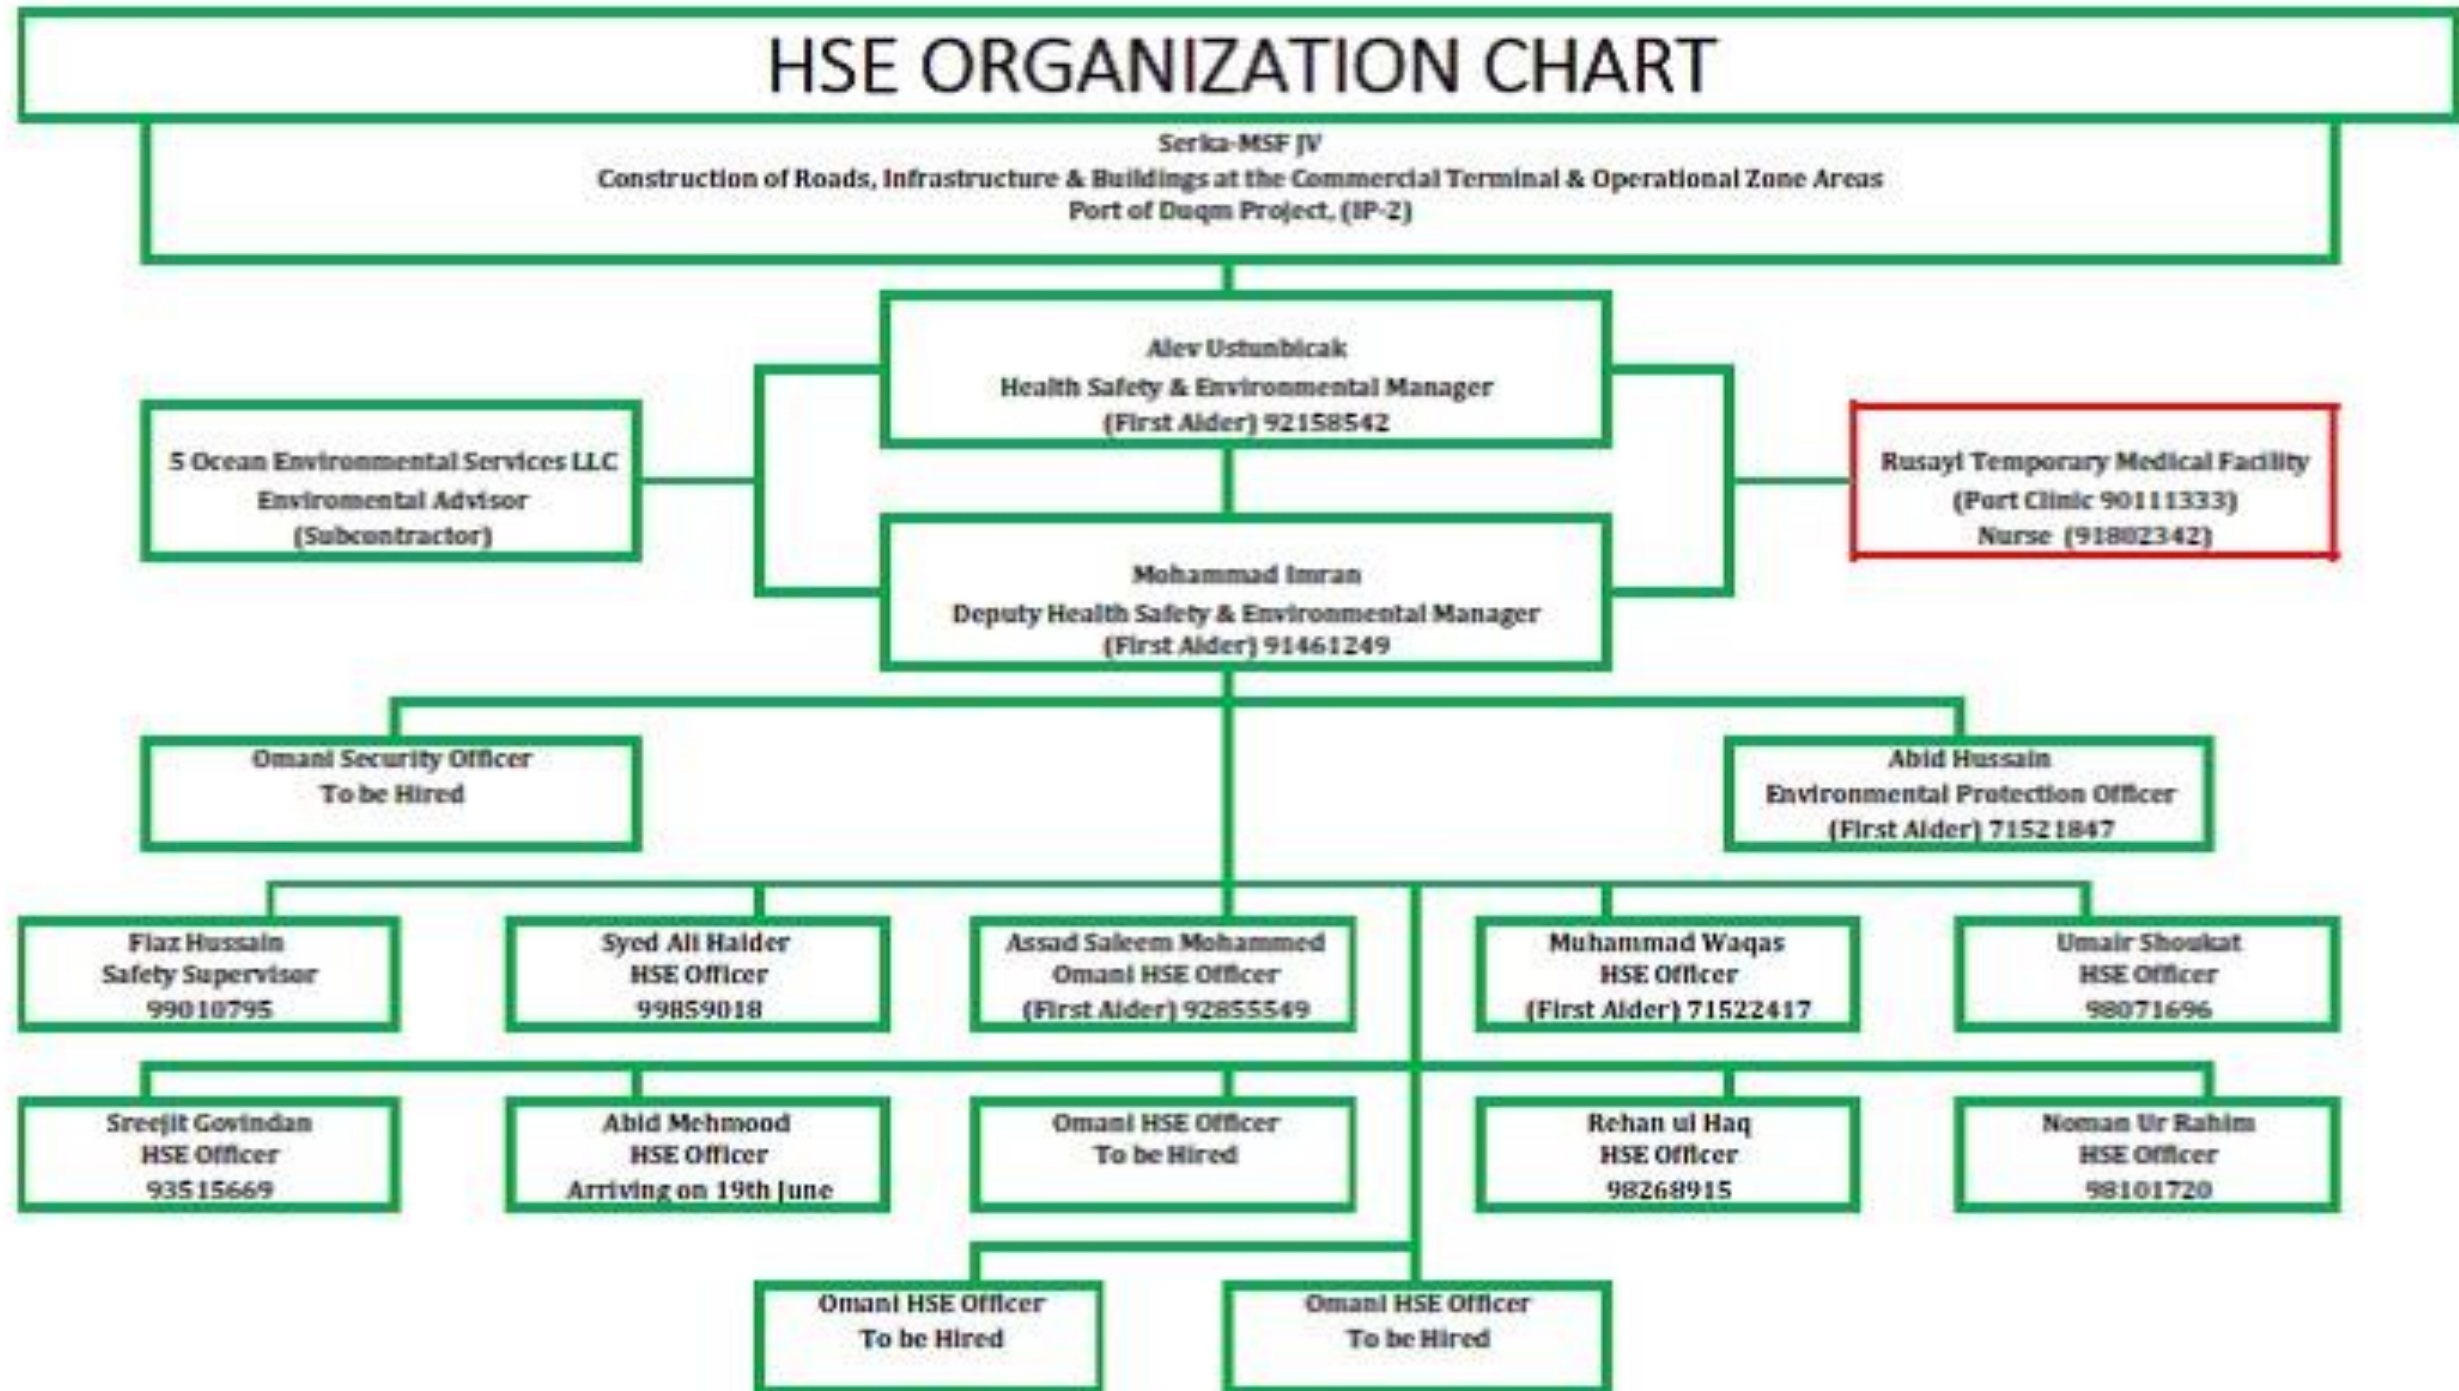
HSE ORGANIZATION CHART

Serka-MSF JV
Construction of Roads, Infrastructure & Buildings at the Commercial Terminal & Operational Zone Areas
Port of Duqm Project, (IP-2)

Alev Ustunbicak
Health Safety & Environmental Manager
(First Aider) 92158542

5 Ocean Environmental Services LLC
Enviromental Advisor
(Subcontractor)

Rusayl Temporary Medical Facility
(Port Clinic 90111333)
Nurse (91802342)

Mohammad Imran
Deputy Health Safety & Environmental Manager
(First Aider) 91461249

Omani Security Officer
To be Hired

Abid Hussain
Environmental Protection Officer
(First Aider) 71521847

Fiaz Hussain
Safety Supervisor
99010795

Syed Ali Haider
HSE Officer
99859018

Assad Saleem Mohammed
Omani HSE Officer
(First Aider) 92855549

Muhammad Waqas
HSE Officer
(First Aider) 71522417

Umair Shoukat
HSE Officer
98071696

Sreejit Govindan
HSE Officer
93515669

Abid Mehmood
HSE Officer
Arriving on 19th June

Omani HSE Officer
To be Hired

Rehan ul Haq
HSE Officer
98268915

Noman Ur Rahim
HSE Officer
98101720

Omani HSE Officer
To be Hired

Omani HSE Officer
To be Hired